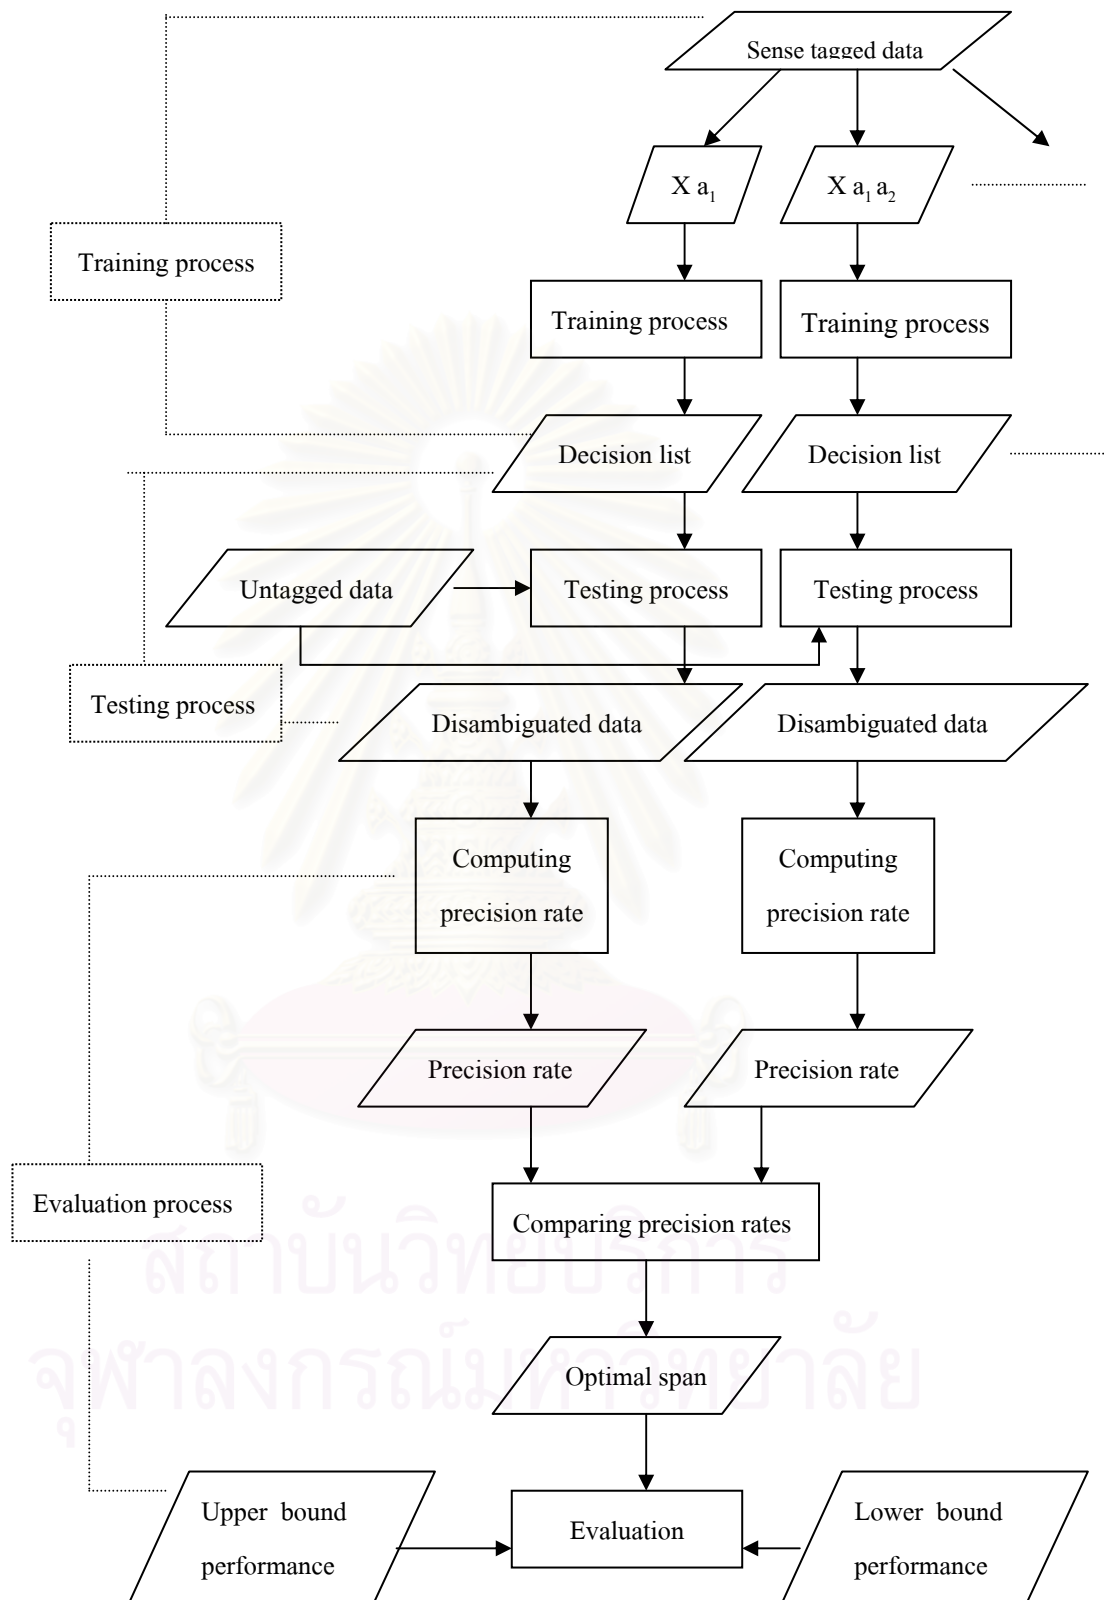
Sense tagged data

$X\ a_1$

$X\ a_1\ a_2$

Training process

Training process

Training process

Decision list

Decision list

Untagged data

Testing process

Testing process

Testing process

Disambiguated data

Disambiguated data

Computing precision rate

Computing precision rate

Precision rate

Precision rate

Evaluation process

Comparing precision rates

Optimal span

Upper bound performance

Evaluation

Lower bound performance

สถาบันวิทยบริการ

จุฬาลงกรณ์มหาวิทยาลัย